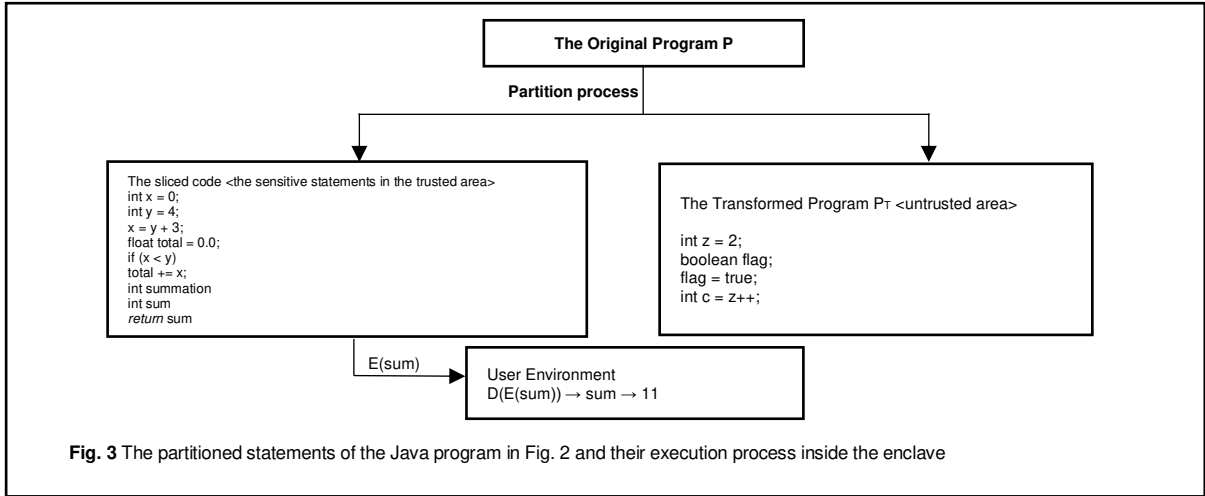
The Original Program P

Partition process

The sliced code <the sensitive statements in the trusted area>
int x = 0;
int y = 4;
x = y + 3;
float total = 0.0;
if (x < y)
total += x;
int summation
int sum
return sum

The Transformed Program $P_T$ <untrusted area>

int z = 2;
boolean flag;
flag = true;
int c = z++;

E(sum)

User Environment
D(E(sum)) → sum → 11

**Fig. 3** The partitioned statements of the Java program in Fig. 2 and their execution process inside the enclave